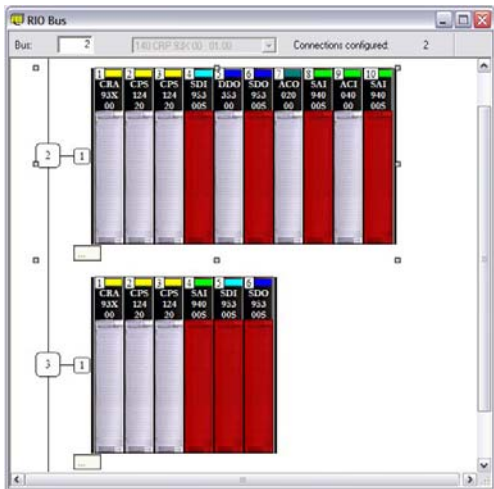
RIO Bus

Bus: 2 140 CRP 93X 00 : 01.00 Connections configured: 2

2 1

| 1 | 2 | 3 | 4 | 5 | 6 | 7 | 8 | 9 | 10 |
|---|---|---|---|---|---|---|---|---|---|
| CRA 93X 00 | CPS 124 20 | CPS 124 20 | SDI 953 005 | DDO 353 00 | SDO 953 005 | ACO 020 00 | SAI 940 005 | ACI 040 00 | SAI 940 005 |

...

3 1

| 1 | 2 | 3 | 4 | 5 | 6 |
|---|---|---|---|---|---|
| CRA 93X 00 | CPS 124 20 | CPS 124 20 | SAI 940 005 | SDI 953 005 | SDO 953 005 |

...